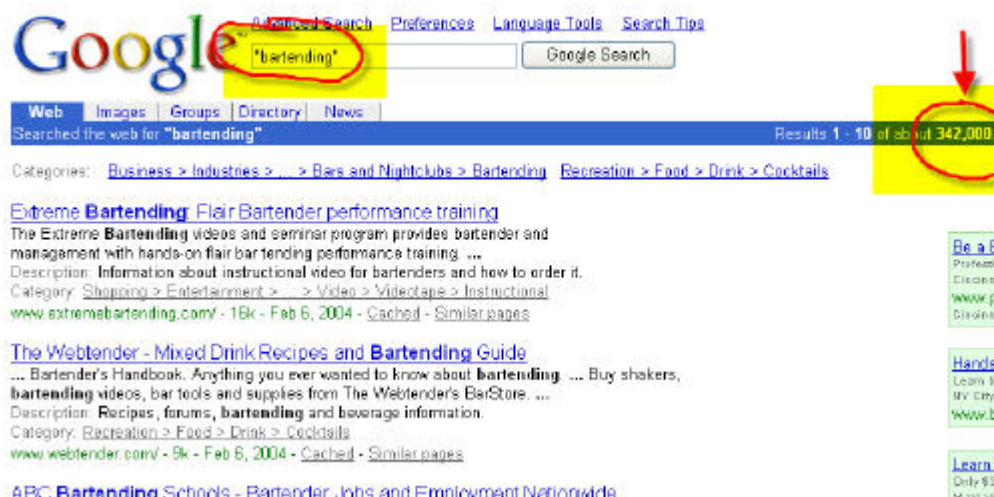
Google

Advanced Search Preferences Language Tools Search Tips

"bartending"

Google Search

Web Images Groups Directory News

Searched the web for "bartending"

Results 1 - 10 of about 342,000

Categories: Business > Industries > ... > Bars and Nightclubs > Bartending Recreation > Food > Drink > Cocktails

Extreme Bartending: Flair Bartender performance training
The Extreme Bartending videos and seminar program provides bartender and management with hands-on flair bar tending performance training. ...
Description: Information about instructional video for bartenders and how to order it.
Category: Shopping > Entertainment > ... > Video > Videotape > Instructional
www.extremebartending.com/ - 16k - Feb 6, 2004 - Cached - Similar pages

The Webtender - Mixed Drink Recipes and Bartending Guide
... Bartender's Handbook. Anything you ever wanted to know about bartending. ... Buy shakers, bartending videos, bar tools and supplies from The Webtender's BarStore. ...
Description: Recipes, forums, bartending and beverage information.
Category: Recreation > Food > Drink > Cocktails
www.webtender.com/ - 9k - Feb 6, 2004 - Cached - Similar pages

ABC Bartending Schools - Bartender Jobs and Employment Nationwide

Be a B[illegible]
Profes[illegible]
Cincin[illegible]
www.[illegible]
Cincin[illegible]

Hands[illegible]
Learn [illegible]
NY City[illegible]
www.b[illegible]

Learn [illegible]
Only $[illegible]